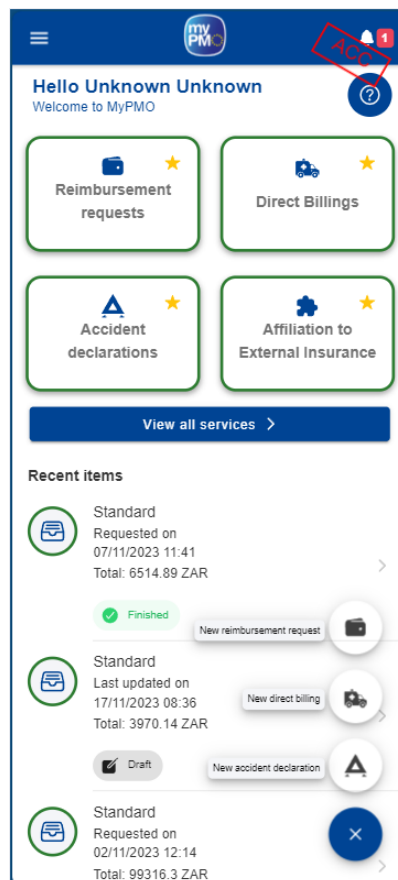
myPMO

ACC

1

Hello Unknown Unknown
Welcome to MyPMO

?

Reimbursement requests

Direct Billings

Accident declarations

Affiliation to External Insurance

View all services >

Recent items

Standard
Requested on
07/11/2023 11:41
Total: 6514.89 ZAR

Finished

New reimbursement request

Standard
Last updated on
17/11/2023 08:36
Total: 3970.14 ZAR

New direct billing

Draft

New accident declaration

Standard
Requested on
02/11/2023 12:14
Total: 99316.3 ZAR

×